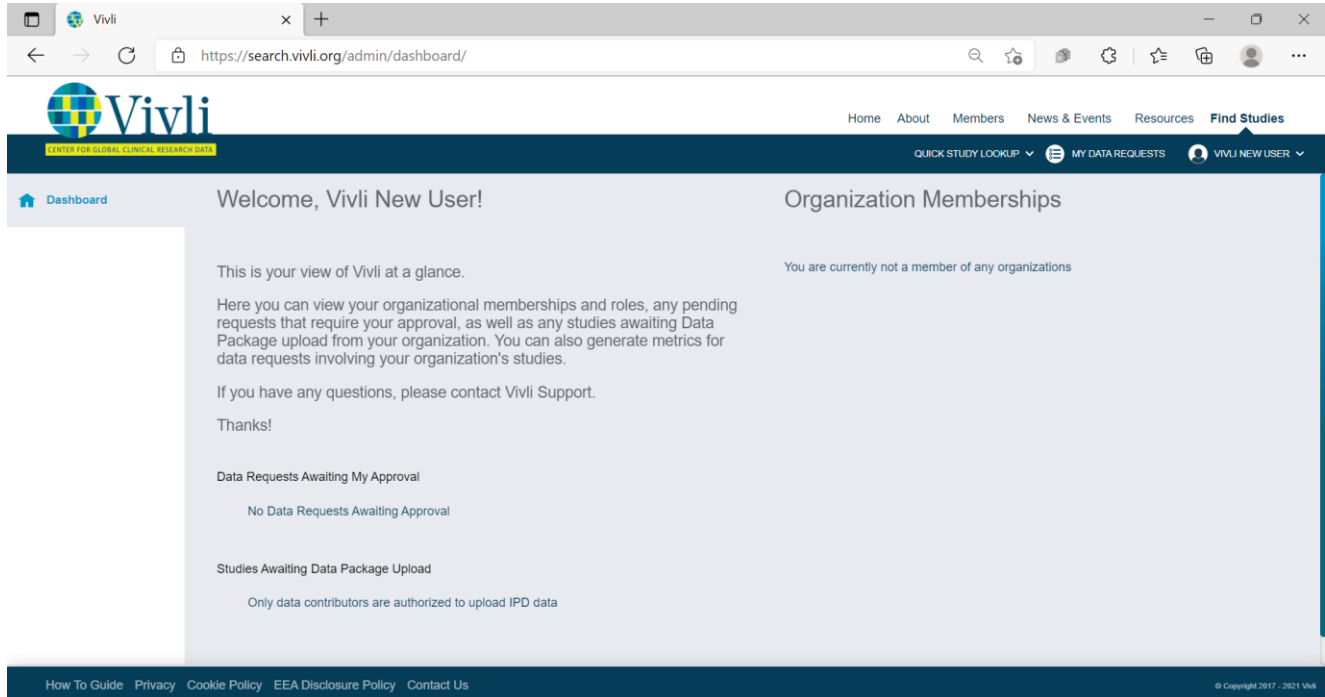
Vivli
×
+
https://search.vivli.org/admin/dashboard/

Vivli
CENTER FOR GLOBAL CLINICAL RESEARCH DATA

Home About Members News & Events Resources Find Studies

QUICK STUDY LOOKUP MY DATA REQUESTS VIVLI NEW USER

Dashboard

Welcome, Vivli New User!

This is your view of Vivli at a glance.

Here you can view your organizational memberships and roles, any pending requests that require your approval, as well as any studies awaiting Data Package upload from your organization. You can also generate metrics for data requests involving your organization's studies.

If you have any questions, please contact Vivli Support.

Thanks!

Data Requests Awaiting My Approval

No Data Requests Awaiting Approval

Studies Awaiting Data Package Upload

Only data contributors are authorized to upload IPD data

Organization Memberships

You are currently not a member of any organizations

How To Guide Privacy Cookie Policy EEA Disclosure Policy Contact Us

© Copyright 2017 - 2021 Vivli